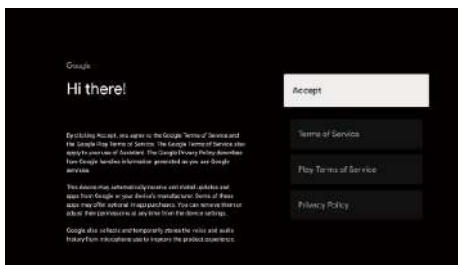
Google

Hi there!

By clicking Accept, you agree to the Google Terms of Service and the Google Play Terms of Service. The Google Terms of Service also apply to your use of Assistant. The Google Privacy Policy describes how Google handles information generated as you use Google services.

This device may automatically receive and install updates and apps from Google or your device's manufacturer. Some of these apps may offer optional in-app purchases. You can remove them or adjust their permissions at any time from the device settings.

Google also collects and temporarily stores the voice and audio history from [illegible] to improve the product experience.

Accept

Terms of Service

Play Terms of Service

Privacy Policy